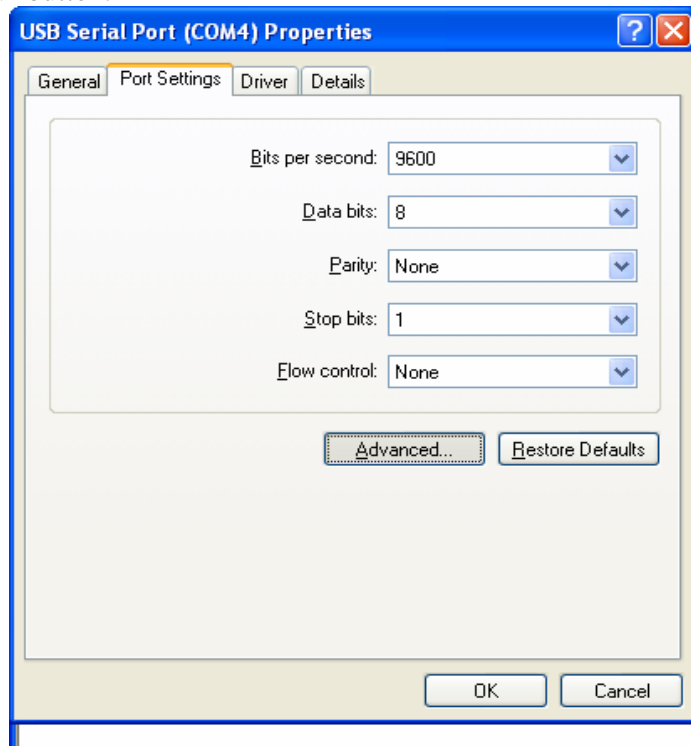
USB Serial Port (COM4) Properties

?

General | Port Settings | Driver | Details

Bits per second: 9600

Data bits: 8

Parity: None

Stop bits: 1

Flow control: None

Advanced...

Restore Defaults

OK

Cancel